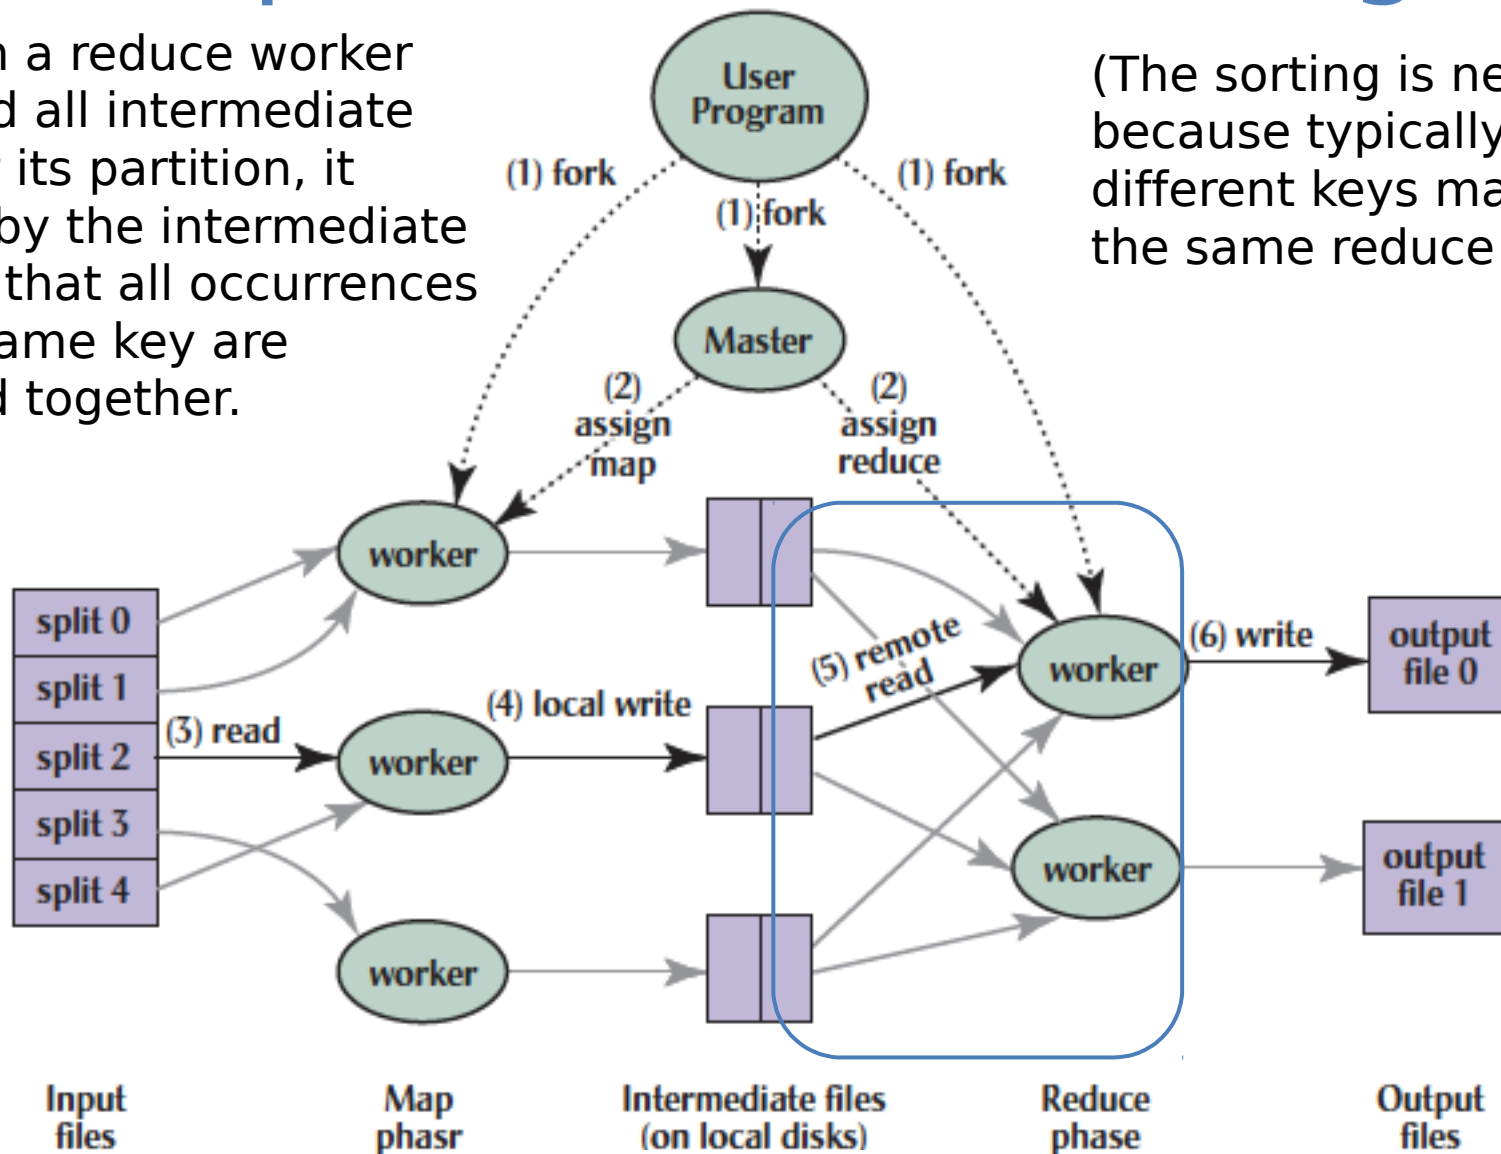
n a reduce worker d all intermediate r its partition, it by the intermediate that all occurrences ame key are d together.

(The sorting is ne because typically different keys ma the same reduce

User Program

(1) fork

(1) fork

(1) fork

Master

(2) assign map

(2) assign reduce

worker

worker

worker

worker

worker

split 0

split 1

split 2

split 3

split 4

(3) read

(4) local write

(5) remote read

(6) write

output file 0

output file 1

Input files

Map phasr

Intermediate files (on local disks)

Reduce phase

Output files